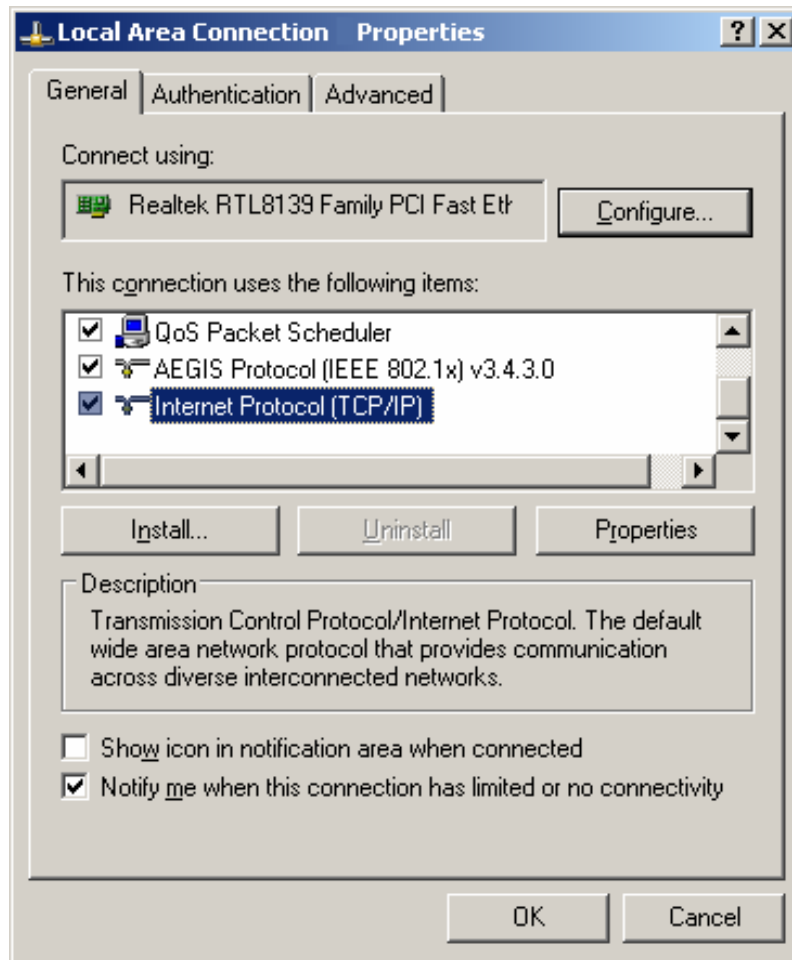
Local Area Connection Properties

?

X

General

Authentication

Advanced

Connect using:

Realtek RTL8139 Family PCI Fast Eth

Configure...

This connection uses the following items:

QoS Packet Scheduler

AEGIS Protocol (IEEE 802.1x) v3.4.3.0

Internet Protocol (TCP/IP)

Install...

Uninstall

Properties

Description

Transmission Control Protocol/Internet Protocol. The default wide area network protocol that provides communication across diverse interconnected networks.

Show icon in notification area when connected

Notify me when this connection has limited or no connectivity

OK

Cancel